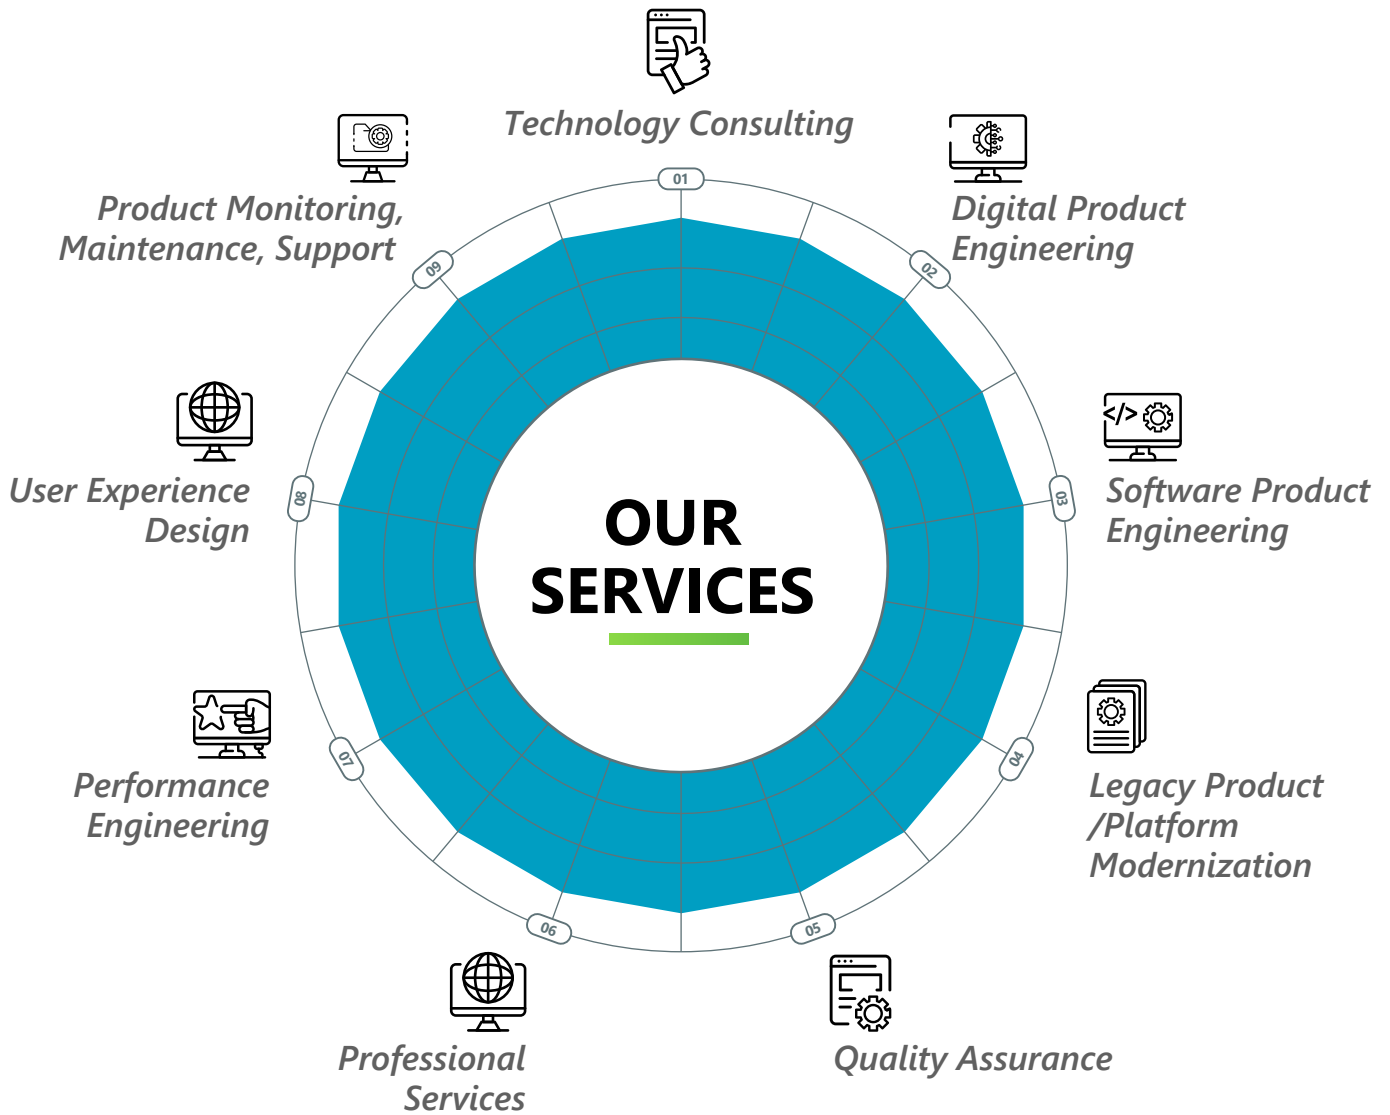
Technology Consulting

01

Digital Product Engineering

02

Software Product Engineering

03

Legacy Product /Platform Modernization

04

Quality Assurance

05

Professional Services

06

Performance Engineering

07

User Experience Design

08

Product Monitoring, Maintenance, Support

09

OUR SERVICES